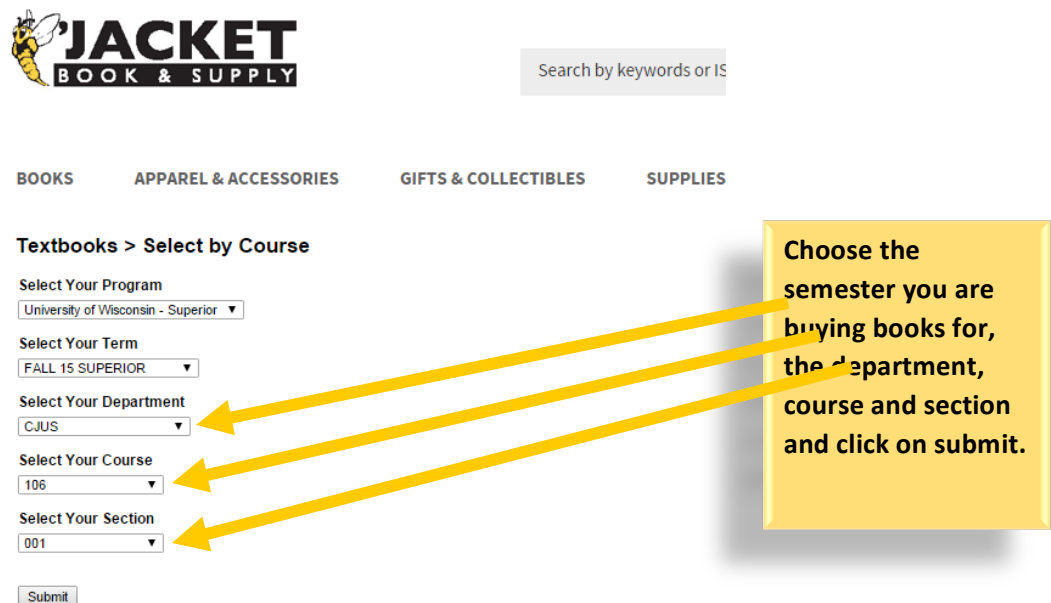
'JACKET
BOOK & SUPPLY

Search by keywords or IS

BOOKS APPAREL & ACCESSORIES GIFTS & COLLECTIBLES SUPPLIES

Textbooks > Select by Course

Select Your Program
University of Wisconsin - Superior

Select Your Term
FALL 15 SUPERIOR

Select Your Department
CJUS

Select Your Course
106

Select Your Section
001

Submit

Choose the semester you are buying books for, the department, course and section and click on submit.